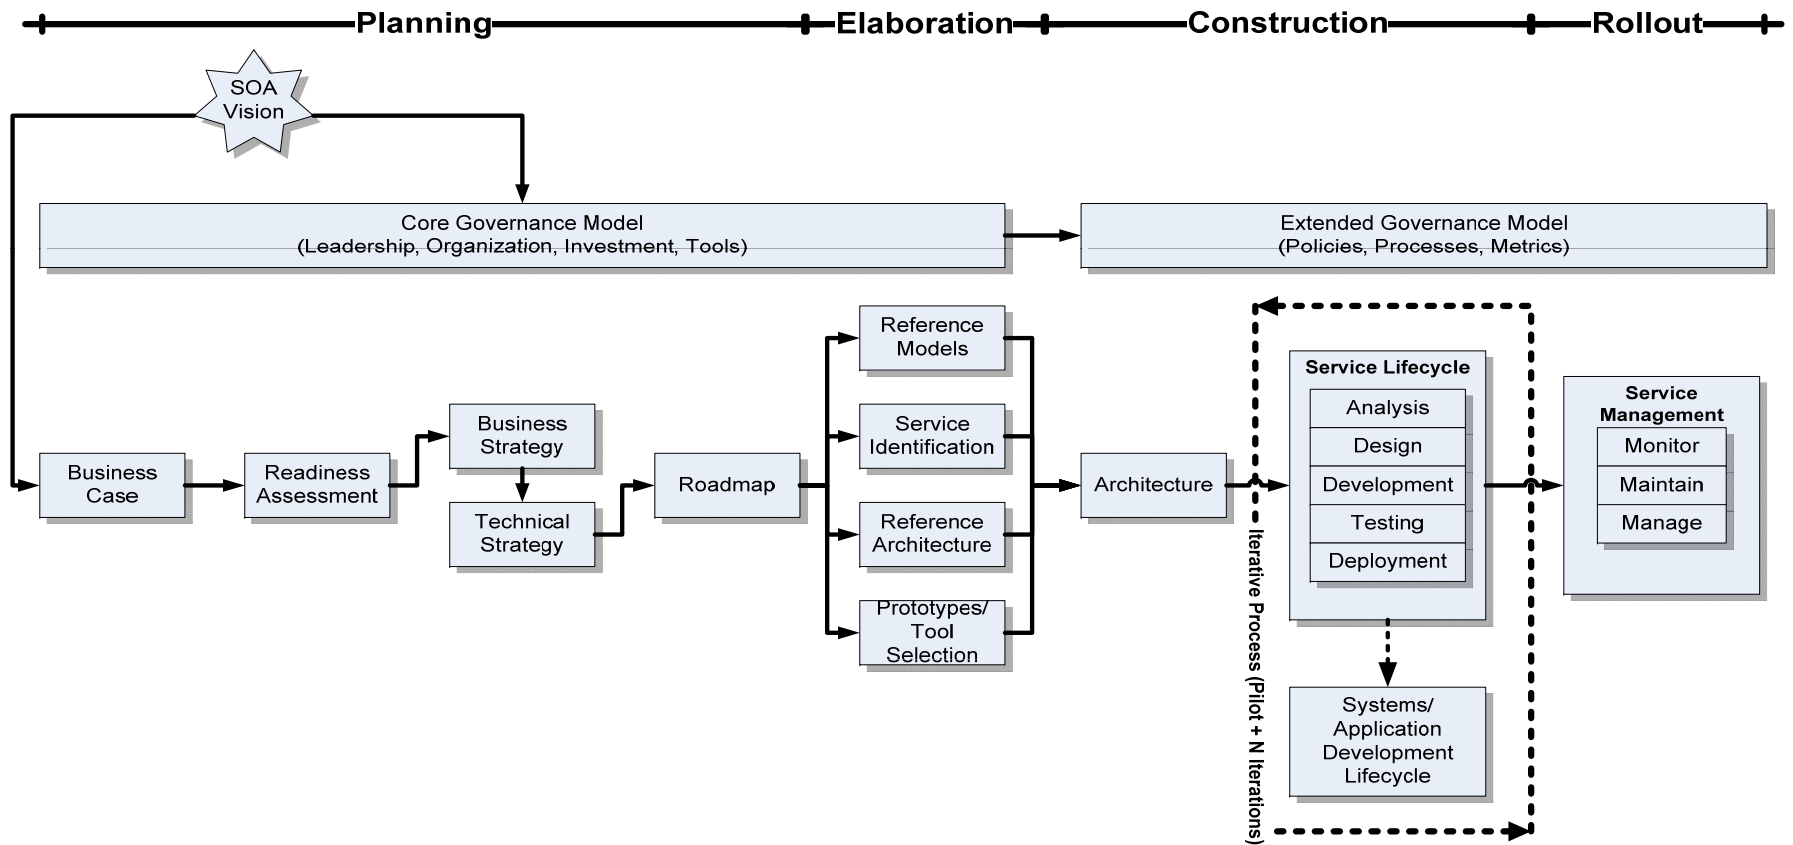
Planning
Elaboration
Construction
Rollout

SOA Vision

Core Governance Model
(Leadership, Organization, Investment, Tools)

Extended Governance Model
(Policies, Processes, Metrics)

Business Case
Readiness Assessment
Business Strategy
Technical Strategy
Roadmap
Reference Models
Service Identification
Reference Architecture
Prototypes/ Tool Selection
Architecture

Iterative Process (Pilot + N Iterations)

Service Lifecycle
Analysis
Design
Development
Testing
Deployment

Systems/ Application Development Lifecycle

Service Management
Monitor
Maintain
Manage